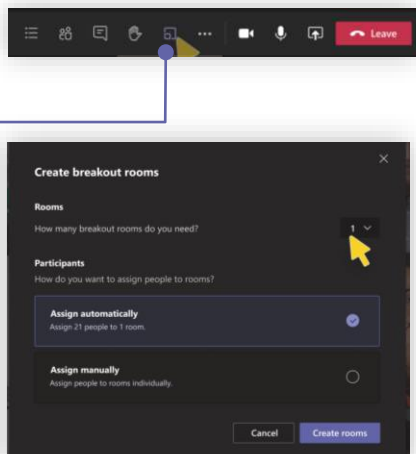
Leave

Create breakout rooms

Rooms

How many breakout rooms do you need?

1

Participants

How do you want to assign people to rooms?

Assign automatically

Assign 21 people to 1 room.

Assign manually

Assign people to rooms individually.

Cancel

Create rooms